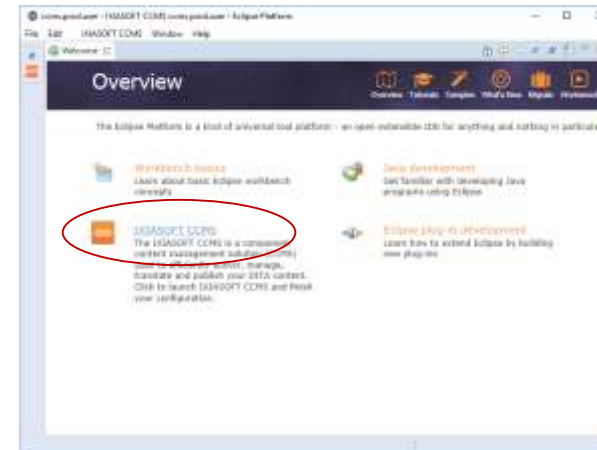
ccms.prod.user - [IXIASOFT CCMS] ccms.prod.user - Eclipse Platform
File Edit IXIASOFT CCMS Window Help
Welcome

Overview

Overview Tutorials Samples What's New Migrate Workbench

The Eclipse Platform is a kind of universal tool platform - an open extensible IDE for anything and nothing in particular

Workbench basics
Learn about basic Eclipse workbench concepts

Java development
Get familiar with developing Java programs using Eclipse

IXIASOFT CCMS
The IXIASOFT CCMS is a component content management solution (CCMS) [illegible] manage, translate and publish your DITA content. Click to launch IXIASOFT CCMS and finish your configuration.

Eclipse plug-in development
Learn how to extend Eclipse by building new plug-ins